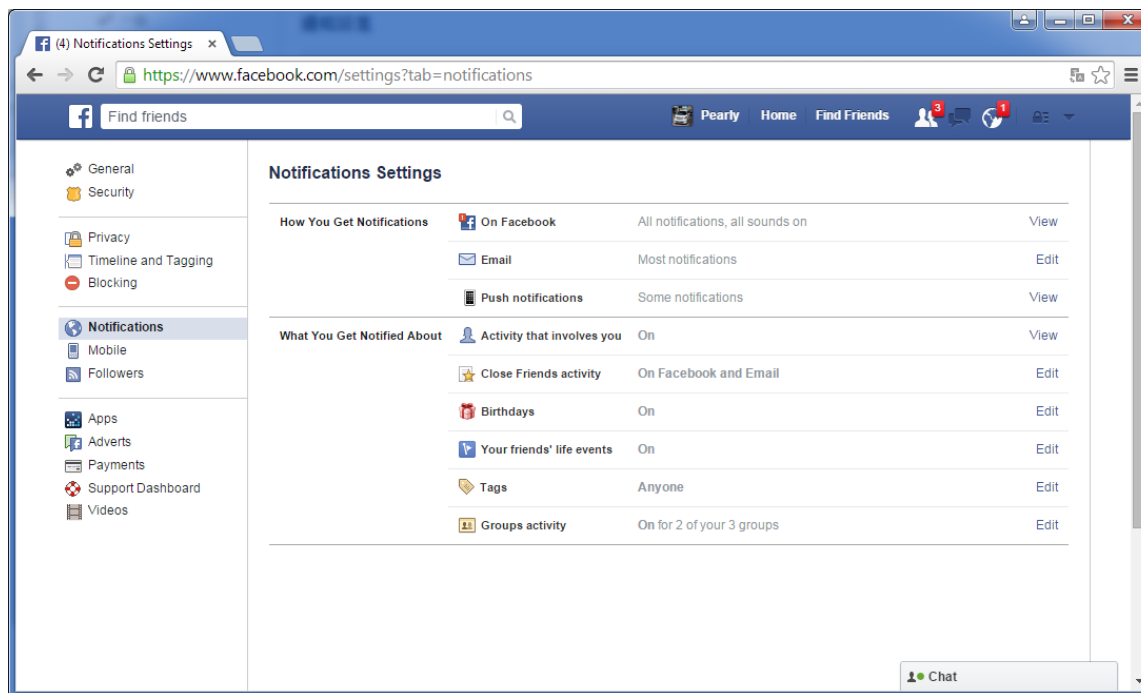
(4) Notifications Settings ×

https://www.facebook.com/settings?tab=notifications

Find friends

Pearly Home Find Friends 3 1

General
Security

Privacy
Timeline and Tagging
Blocking

Notifications
Mobile
Followers

Apps
Adverts
Payments
Support Dashboard
Videos

Notifications Settings

| | | | |
|---|---|---|---|
| How You Get Notifications | On Facebook | All notifications, all sounds on | View |
| | Email | Most notifications | Edit |
| | Push notifications | Some notifications | View |
| What You Get Notified About | Activity that involves you | On | View |
| | Close Friends activity | On Facebook and Email | Edit |
| | Birthdays | On | Edit |
| | Your friends' life events | On | Edit |
| | Tags | Anyone | Edit |
| | Groups activity | On for 2 of your 3 groups | Edit |

Chat